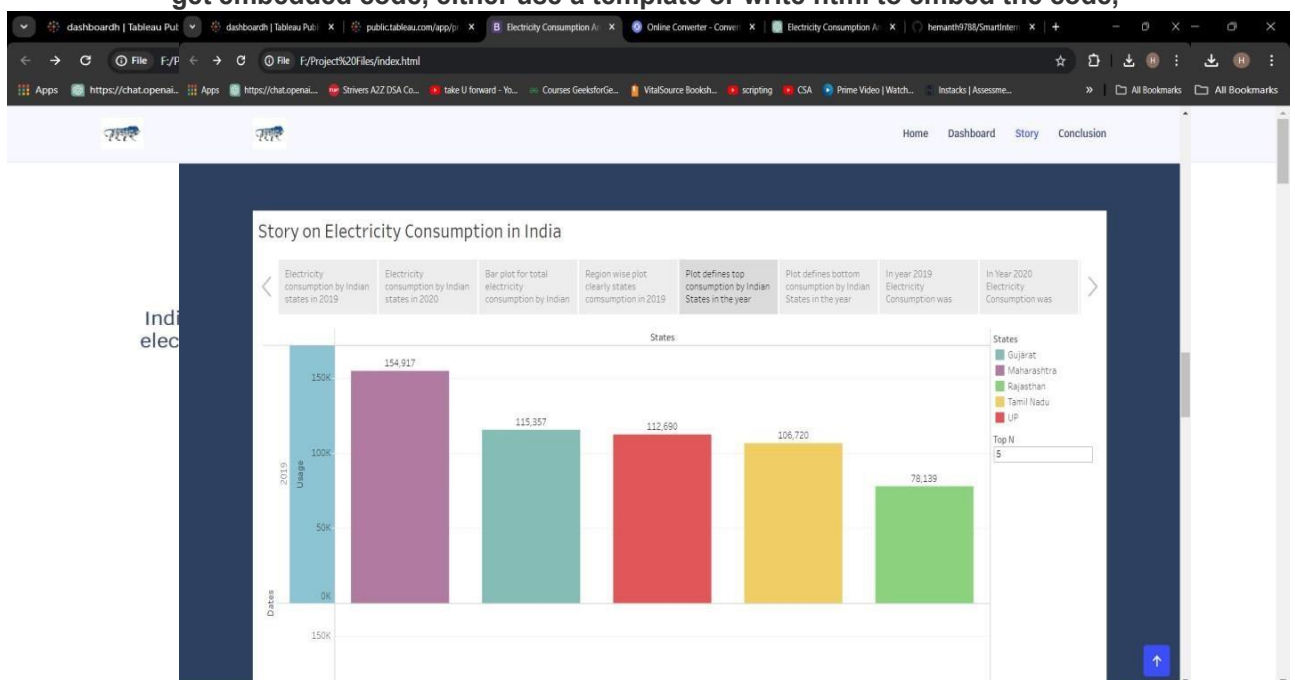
get embedded code, either use a template or write html to embed the code,

dashboardh | Tableau Pub | dashboardh | Tableau Publ × | public.tableau.com/app/p × | Electricity Consumption A × | Online Converter - Conver × | Electricity Consumption A × | hemanth9788/SmartIntern × | +

File F:/P | File F:/Project%20Files/index.html

Apps | https://chat.openai... | Apps | https://chat.openai... | Strivers A2Z DSA Co... | take U forward - Yo... | Courses GeeksforGe... | VitalSource Booksh... | scripting | CSA | Prime Video | Watch... | Instacks | Assessme... | » | All Bookmarks | All Bookmarks

Home Dashboard Story Conclusion

Indi
elec

Story on Electricity Consumption in India

Electricity consumption by Indian states in 2019 | Electricity consumption by Indian states in 2020 | Bar plot for total electricity consumption by Indian | Region wise plot clearly states comsumption in 2019 | Plot defines top consumption by Indian States in the year | Plot defines bottom consumption by Indian States in the year | In year 2019 Electricity Consumption was | In Year 2020 Electricity Consumption was

States

154,917
115,357
112,690
106,720
78,139

150K
100K
50K
0K
150K

2019
Usage
Dates

States
Gujarat
Maharashtra
Rajasthan
Tamil Nadu
UP

Top N
5